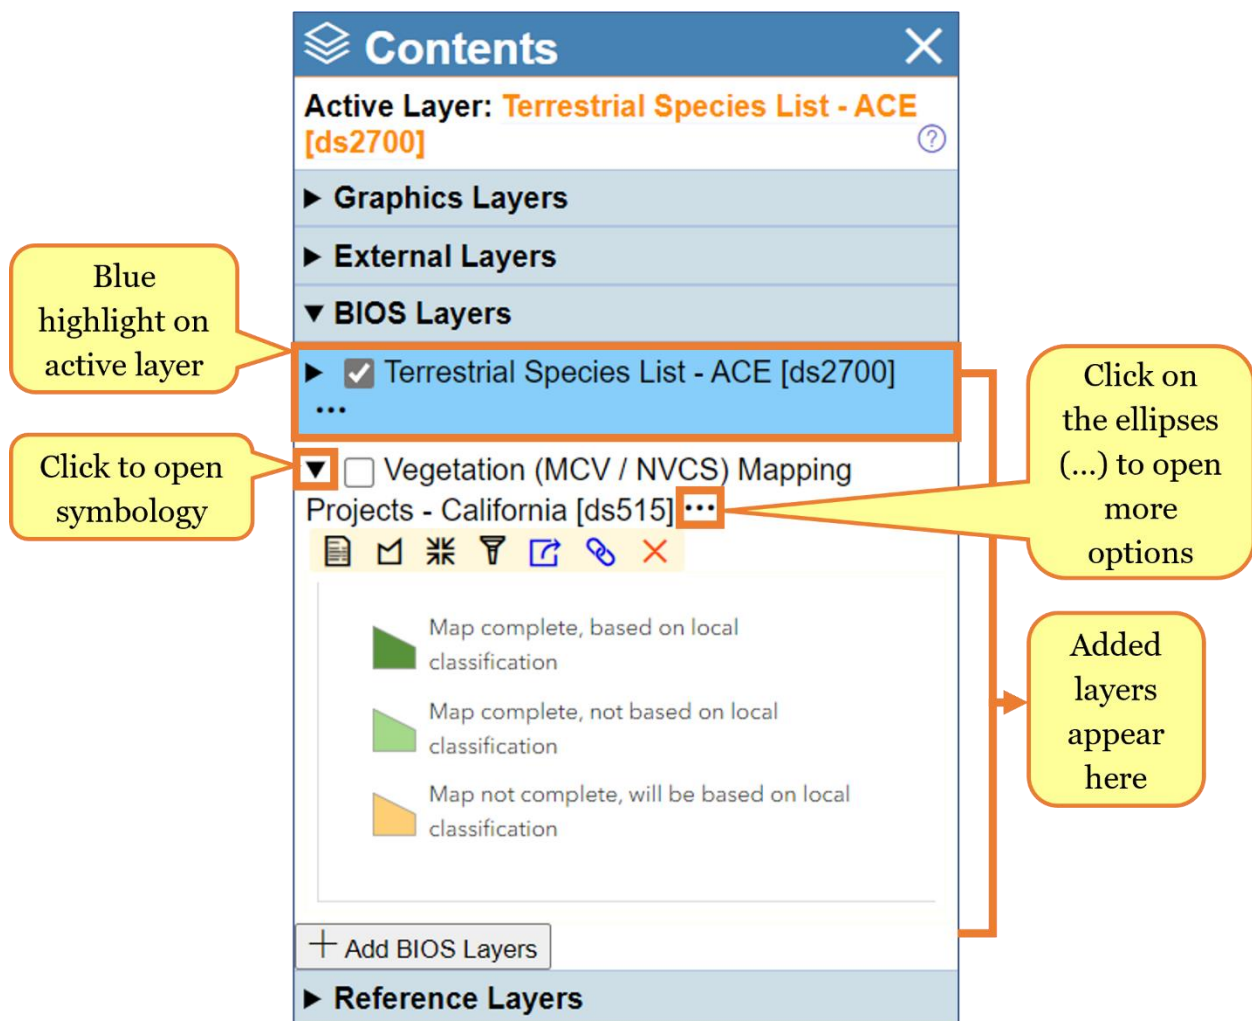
Contents

Active Layer: Terrestrial Species List - ACE [ds2700]

▶ Graphics Layers

▶ External Layers

▼ BIOS Layers

Blue highlight on active layer

▶ Terrestrial Species List - ACE [ds2700]
...

Click to open symbology

▼ Vegetation (MCV / NVCS) Mapping Projects - California [ds515] ...

Click on the ellipses (...) to open more options

Map complete, based on local classification

Map complete, not based on local classification

Map not complete, will be based on local classification

Added layers appear here

+ Add BIOS Layers

▶ Reference Layers